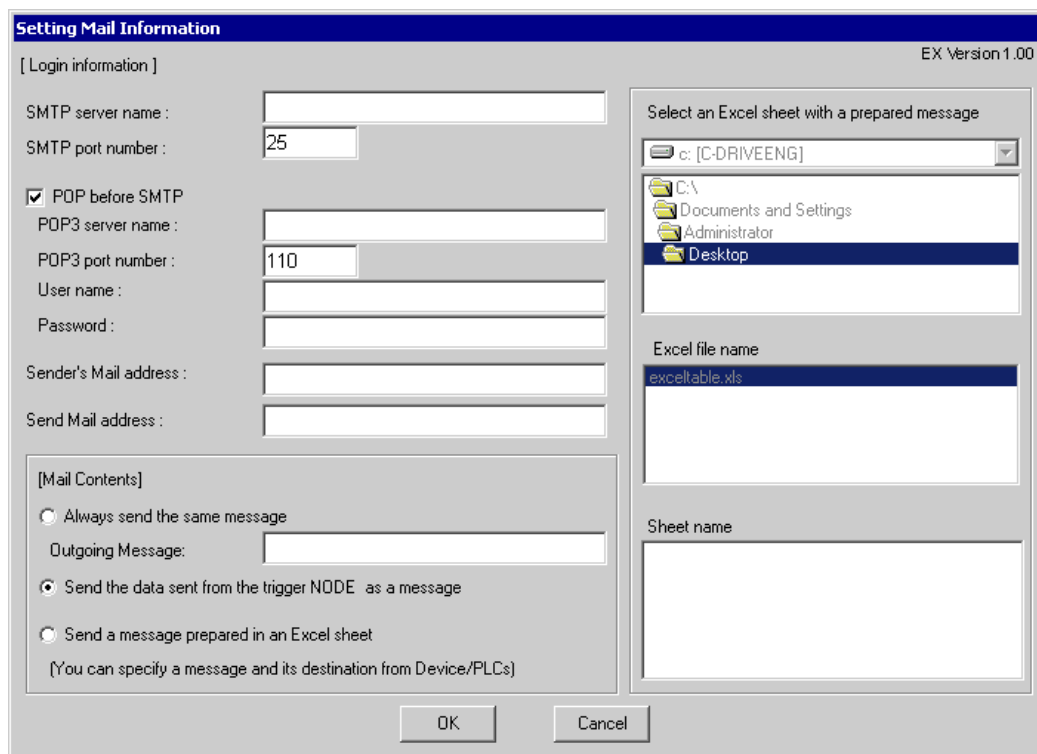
Setting Mail Information

[ Login information ]

EX Version 1.00

SMTP server name :

SMTP port number : 25

POP before SMTP

POP3 server name :

POP3 port number : 110

User name :

Password :

Sender's Mail address :

Send Mail address :

[Mail Contents]

Always send the same message

Outgoing Message:

Send the data sent from the trigger NODE as a message

Send a message prepared in an Excel sheet

(You can specify a message and its destination from Device/PLCs)

Select an Excel sheet with a prepared message

c: [C-DRIVEENG]

C:\

Documents and Settings

Administrator

Desktop

Excel file name

exceltable.xls

Sheet name

OK

Cancel